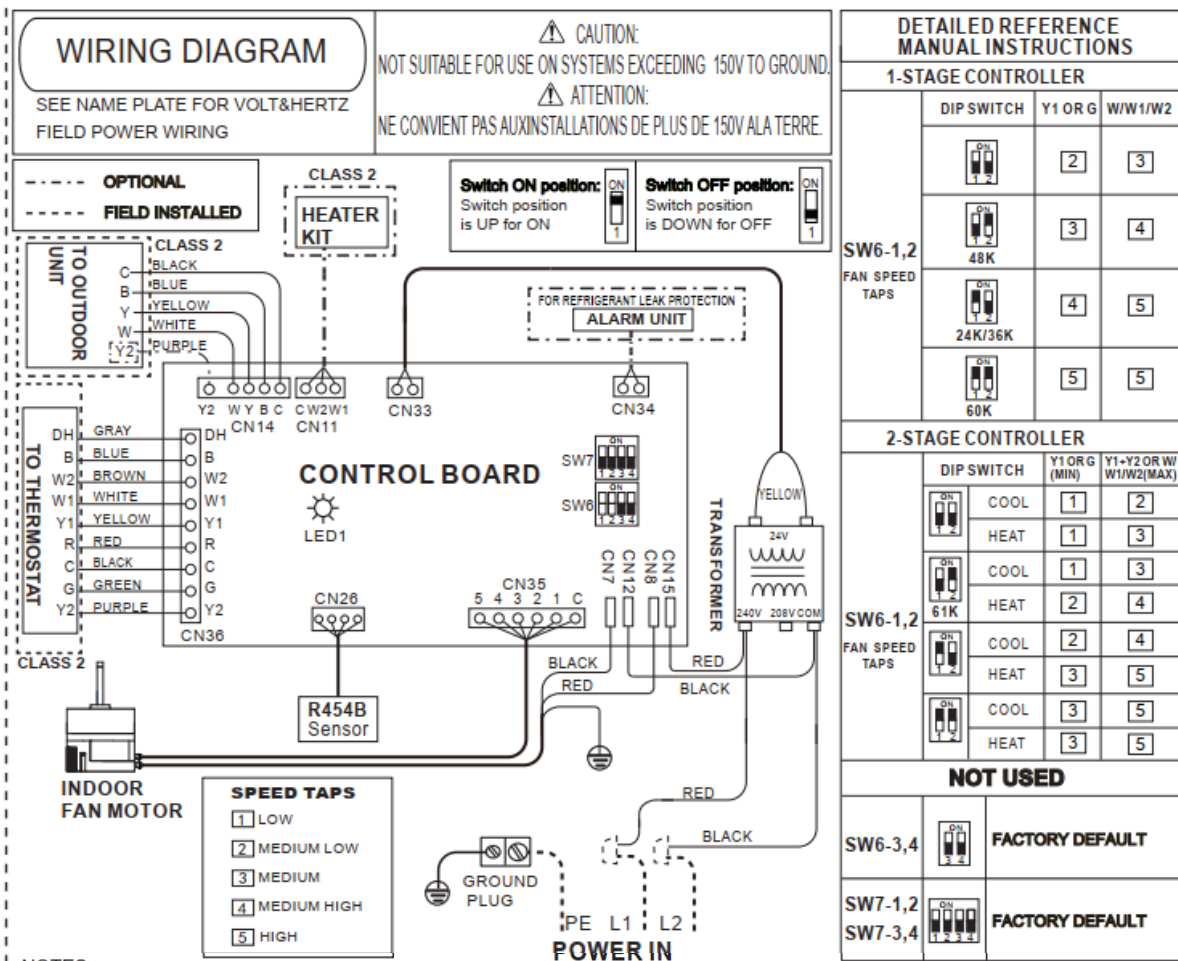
WIRING DIAGRAM

SEE NAME PLATE FOR VOLT&HERTZ
FIELD POWER WIRING

⚠ CAUTION:
NOT SUITABLE FOR USE ON SYSTEMS EXCEEDING 150V TO GROUND.
⚠ ATTENTION:
NE CONVIENT PAS AUXINSTALLATIONS DE PLUS DE 150V ALA TERRE.

OPTIONAL
FIELD INSTALLED

CLASS 2
HEATER KIT

Switch ON position: Switch position is UP for ON
ON 1
Switch OFF position: Switch position is DOWN for OFF
ON 1

TO OUTDOOR UNIT
CLASS 2
C BLACK
B BLUE
Y YELLOW
W WHITE
Y2 PURPLE

FOR REFRIGERANT LEAK PROTECTION
ALARM UNIT

Y2 W Y B C
CN14
C W2 W1
CN11
CN33
CN34

TO THERMOSTAT
DH GRAY DH
B BLUE B
W2 BROWN W2
W1 WHITE W1
Y1 YELLOW Y1
R RED R
C BLACK C
G GREEN G
Y2 PURPLE Y2
CN36
CLASS 2

CONTROL BOARD
LED1
SW7 ON 1 2 3 4
SW6 ON 1 2 3 4
CN7 CN12 CN8 CN15
YELLOW
TRANSFORMER
24V
240V 208V COM
CN26
CN35
5 4 3 2 1 C
BLACK
RED
RED
BLACK

R454B Sensor

INDOOR FAN MOTOR

SPEED TAPS
1 LOW
2 MEDIUM LOW
3 MEDIUM
4 MEDIUM HIGH
5 HIGH

RED
BLACK
GROUND PLUG
PE L1 L2
POWER IN

NOTES

DETAILED REFERENCE MANUAL INSTRUCTIONS
1-STAGE CONTROLLER

| | DIP SWITCH | Y1 OR G | W/W1/W2 |
|---|---|---|---|
| SW6-1,2 FAN SPEED TAPS | ON 1 2 | 2 | 3 |
| | ON 1 2 48K | 3 | 4 |
| | ON 1 2 24K/36K | 4 | 5 |
| | 60K | 5 | 5 |

2-STAGE CONTROLLER

| | DIP SWITCH | | Y1 OR G (MIN) | Y1+Y2 OR W/ W1/W2(MAX) |
|---|---|---|---|---|
| SW6-1,2 FAN SPEED TAPS | ON 1 2 | COOL | 1 | 2 |
| | | HEAT | 1 | 3 |
| | ON 1 2 61K | COOL | 1 | 3 |
| | | HEAT | 2 | 4 |
| | ON 1 2 | COOL | 2 | 4 |
| | | HEAT | 3 | 5 |
| | ON 1 2 | COOL | 3 | 5 |
| | | HEAT | 3 | 5 |

NOT USED

| | | |
|---|---|---|
| SW6-3,4 | ON 3 4 | FACTORY DEFAULT |
| SW7-1,2 SW7-3,4 | ON 1 2 3 4 | FACTORY DEFAULT |